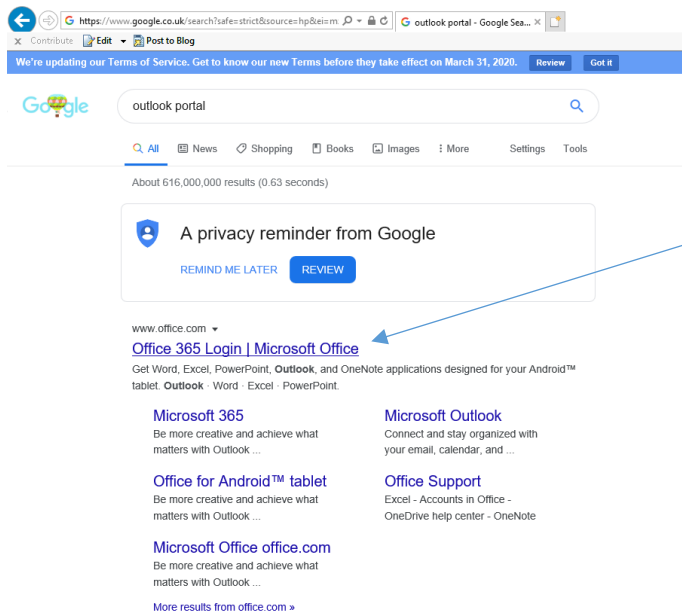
https://www.google.co.uk/search?safe=strict&source=hp&ei=m
outlook portal - Google Sea...
Contribute Edit Post to Blog
We're updating our Terms of Service. Get to know our new Terms before they take effect on March 31, 2020. Review Got it

Google
outlook portal

All News Shopping Books Images More Settings Tools

About 616,000,000 results (0.63 seconds)

A privacy reminder from Google
REMIND ME LATER REVIEW

www.office.com
Office 365 Login | Microsoft Office
Get Word, Excel, PowerPoint, Outlook, and OneNote applications designed for your Android™ tablet. Outlook · Word · Excel · PowerPoint.

Microsoft 365
Be more creative and achieve what matters with Outlook ...

Microsoft Outlook
Connect and stay organized with your email, calendar, and ...

Office for Android™ tablet
Be more creative and achieve what matters with Outlook ...

Office Support
Excel - Accounts in Office - OneDrive help center - OneNote

Microsoft Office office.com
Be more creative and achieve what matters with Outlook ...

More results from office.com »